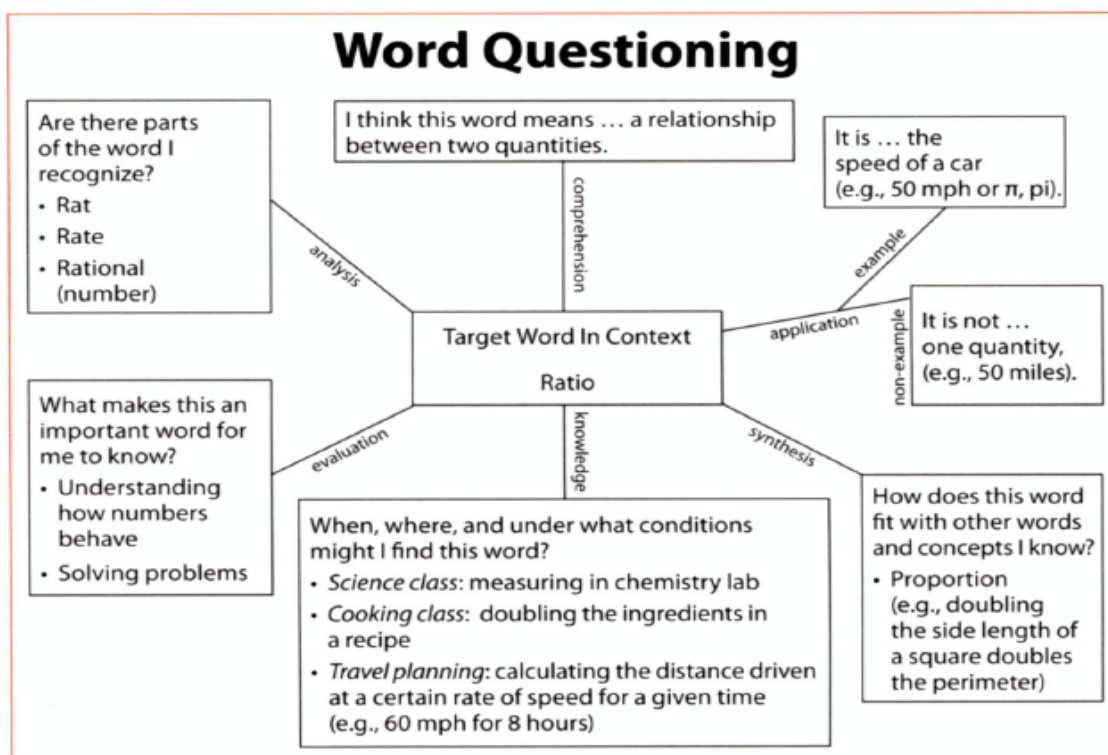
Word Questioning

I think this word means … a relationship between two quantities.

Are there parts of the word I recognize?
• Rat
• Rate
• Rational (number)

It is … the speed of a car (e.g., 50 mph or π, pi).

comprehension

analysis

example

Target Word In Context

Ratio

application

non-example

It is not … one quantity, (e.g., 50 miles).

What makes this an important word for me to know?
• Understanding how numbers behave
• Solving problems

evaluation

knowledge

synthesis

When, where, and under what conditions might I find this word?
• *Science class*: measuring in chemistry lab
• *Cooking class*: doubling the ingredients in a recipe
• *Travel planning*: calculating the distance driven at a certain rate of speed for a given time (e.g., 60 mph for 8 hours)

How does this word fit with other words and concepts I know?
• Proportion (e.g., doubling the side length of a square doubles the perimeter)